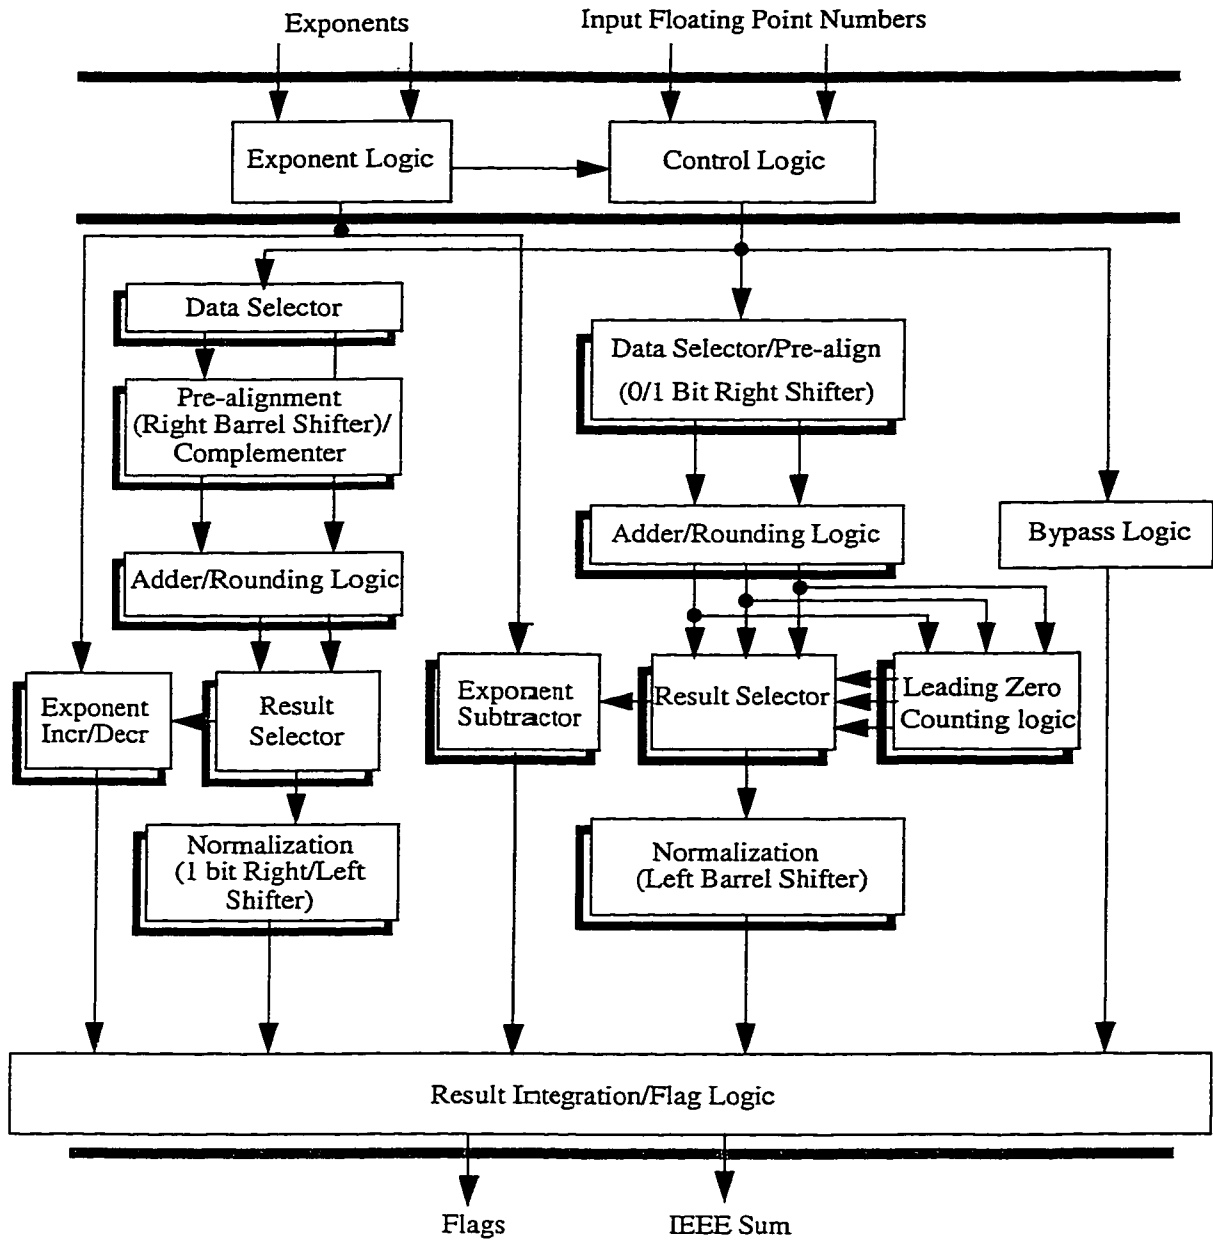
Exponents

Input Floating Point Numbers

Exponent Logic

Control Logic

Data Selector

Pre-alignment (Right Barrel Shifter)/ Complementer

Adder/Rounding Logic

Exponent Incr/Decr

Result Selector

Normalization (1 bit Right/Left Shifter)

Exponent Subtractor

Data Selector/Pre-align (0/1 Bit Right Shifter)

Adder/Rounding Logic

Result Selector

Leading Zero Counting logic

Normalization (Left Barrel Shifter)

Bypass Logic

Result Integration/Flag Logic

Flags

IEEE Sum